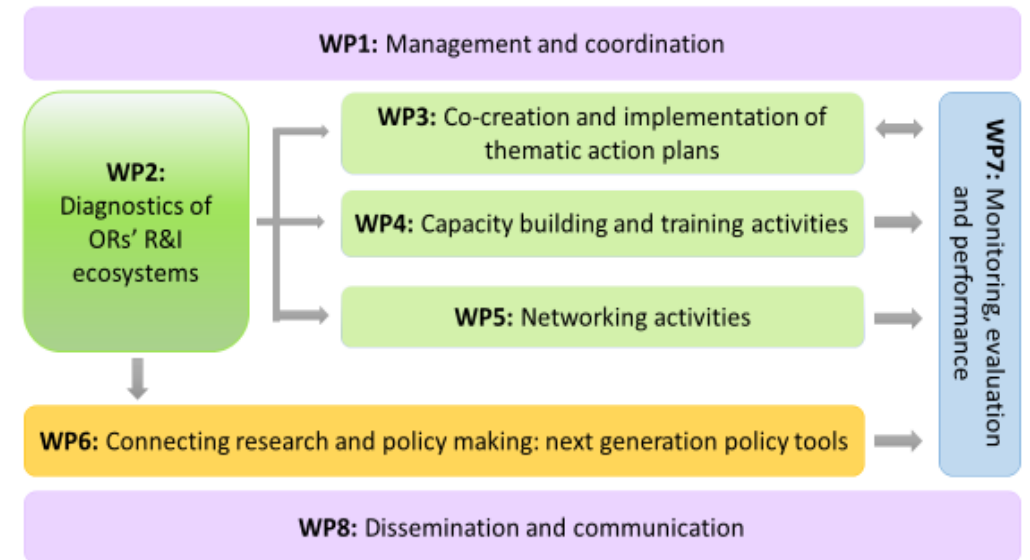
**WP1:** Management and coordination

**WP2:** Diagnostics of ORs' R&I ecosystems

**WP3:** Co-creation and implementation of thematic action plans

**WP4:** Capacity building and training activities

**WP5:** Networking activities

**WP7:** Monitoring, evaluation and performance

**WP6:** Connecting research and policy making: next generation policy tools

**WP8:** Dissemination and communication